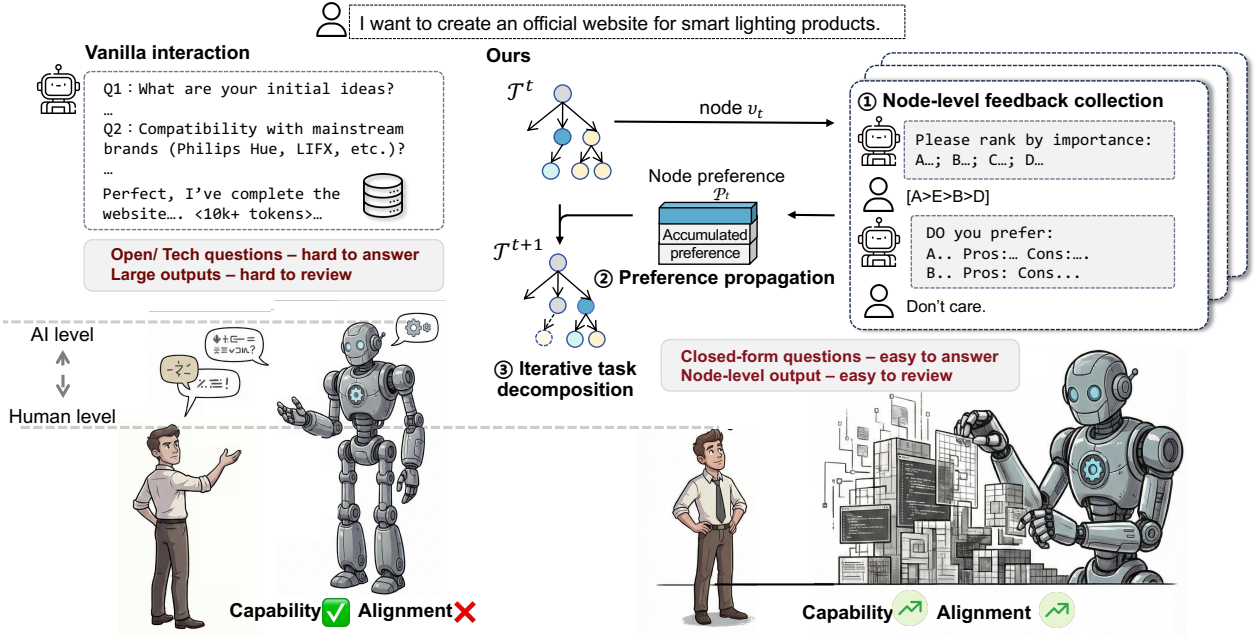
I want to create an official website for smart lighting products.

Vanilla interaction

Q1：What are your initial ideas?
…
Q2：Compatibility with mainstream brands (Philips Hue, LIFX, etc.)?
…
Perfect, I’ve complete the website…. <10k+ tokens>…

Open/ Tech questions – hard to answer
Large outputs – hard to review

Ours

$\mathcal{T}^t$

node $v_t$

① Node-level feedback collection

Please rank by importance:
A…; B…; C…; D…

[A>E>B>D]

DO you prefer:
A.. Pros:… Cons:….
B.. Pros: Cons...

Don’t care.

Node preference
$\mathcal{P}_t$

Accumulated preference

$\mathcal{T}^{t+1}$

② Preference propagation

③ Iterative task decomposition

Closed-form questions – easy to answer
Node-level output – easy to review

AI level

Human level

Capability ✅ Alignment ❌

Capability Alignment